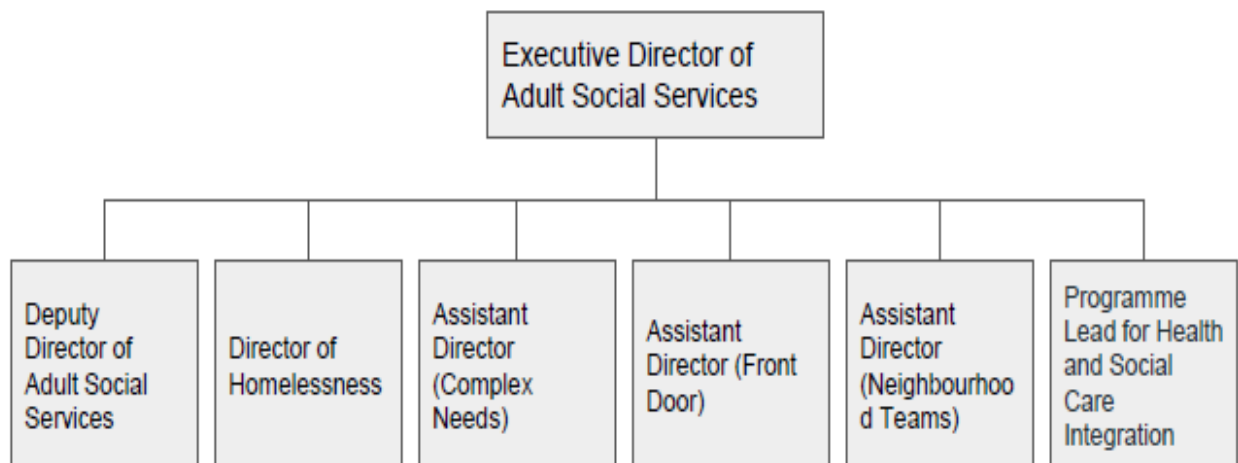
Executive Director of Adult Social Services

Deputy Director of Adult Social Services

Director of Homelessness

Assistant Director (Complex Needs)

Assistant Director (Front Door)

Assistant Director (Neighbourhoo d Teams)

Programme Lead for Health and Social Care Integration